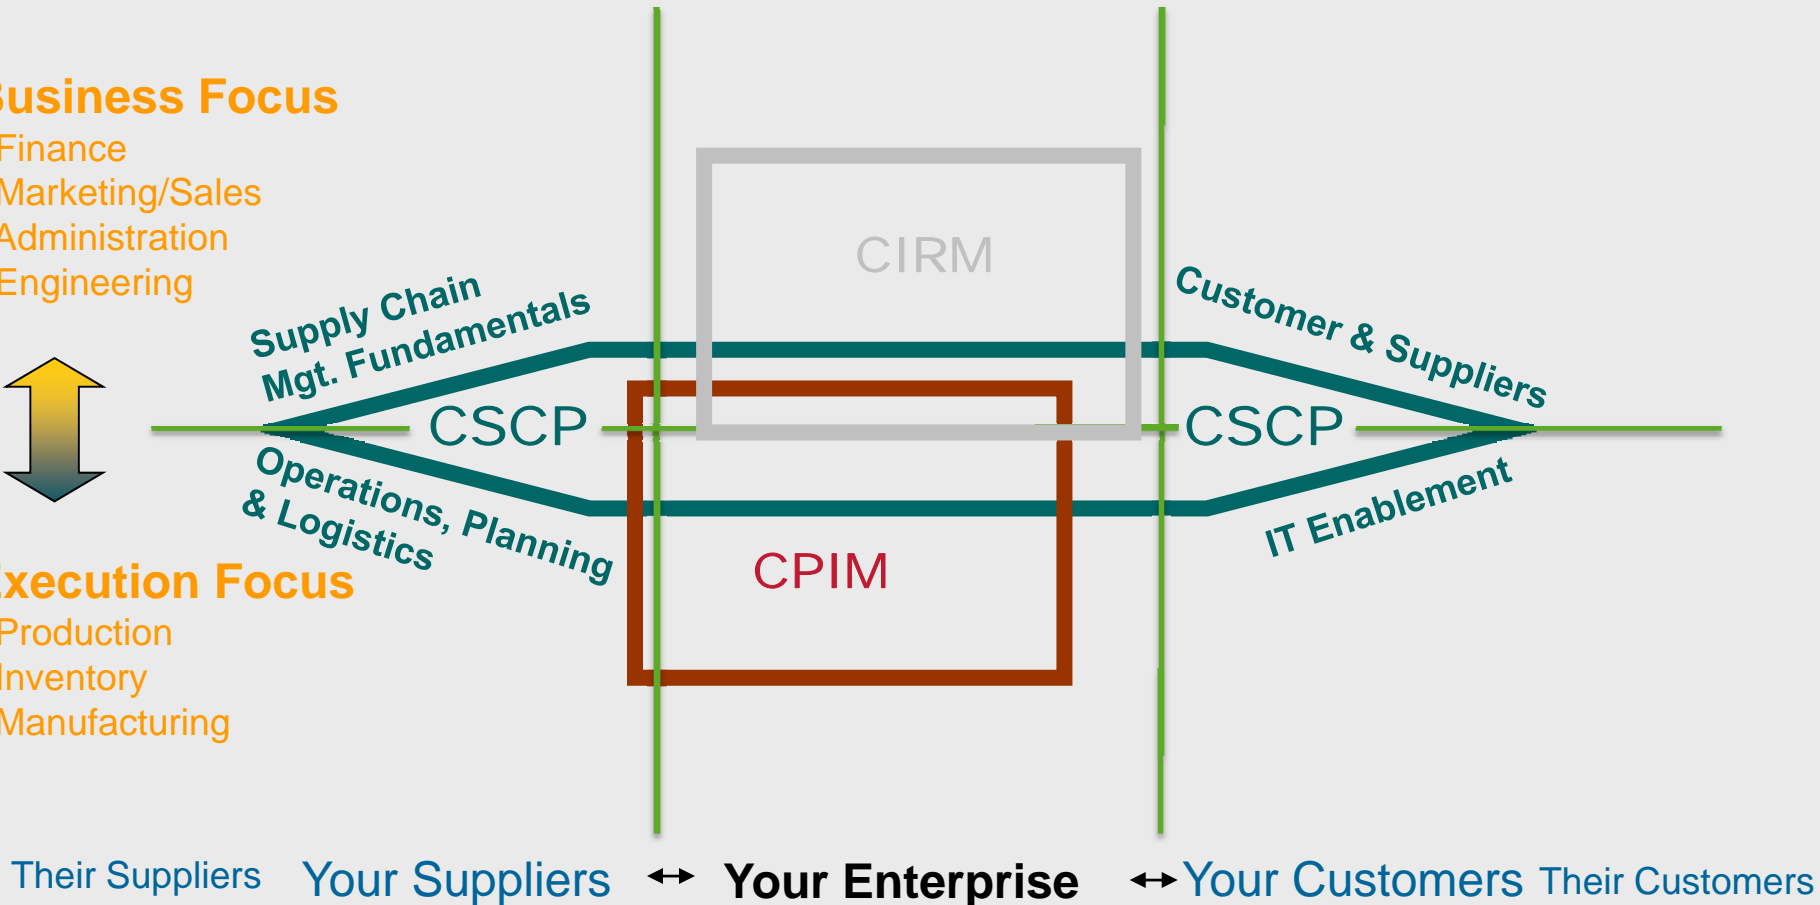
usiness Focus
Finance
Marketing/Sales
Administration
Engineering

Supply Chain Mgt. Fundamentals

CIRM

Customer & Suppliers

CSCP

CSCP

Operations, Planning & Logistics

IT Enablement

xecution Focus
Production
Inventory
Manufacturing

CPIM

Their Suppliers Your Suppliers ↔ Your Enterprise ↔ Your Customers Their Customers